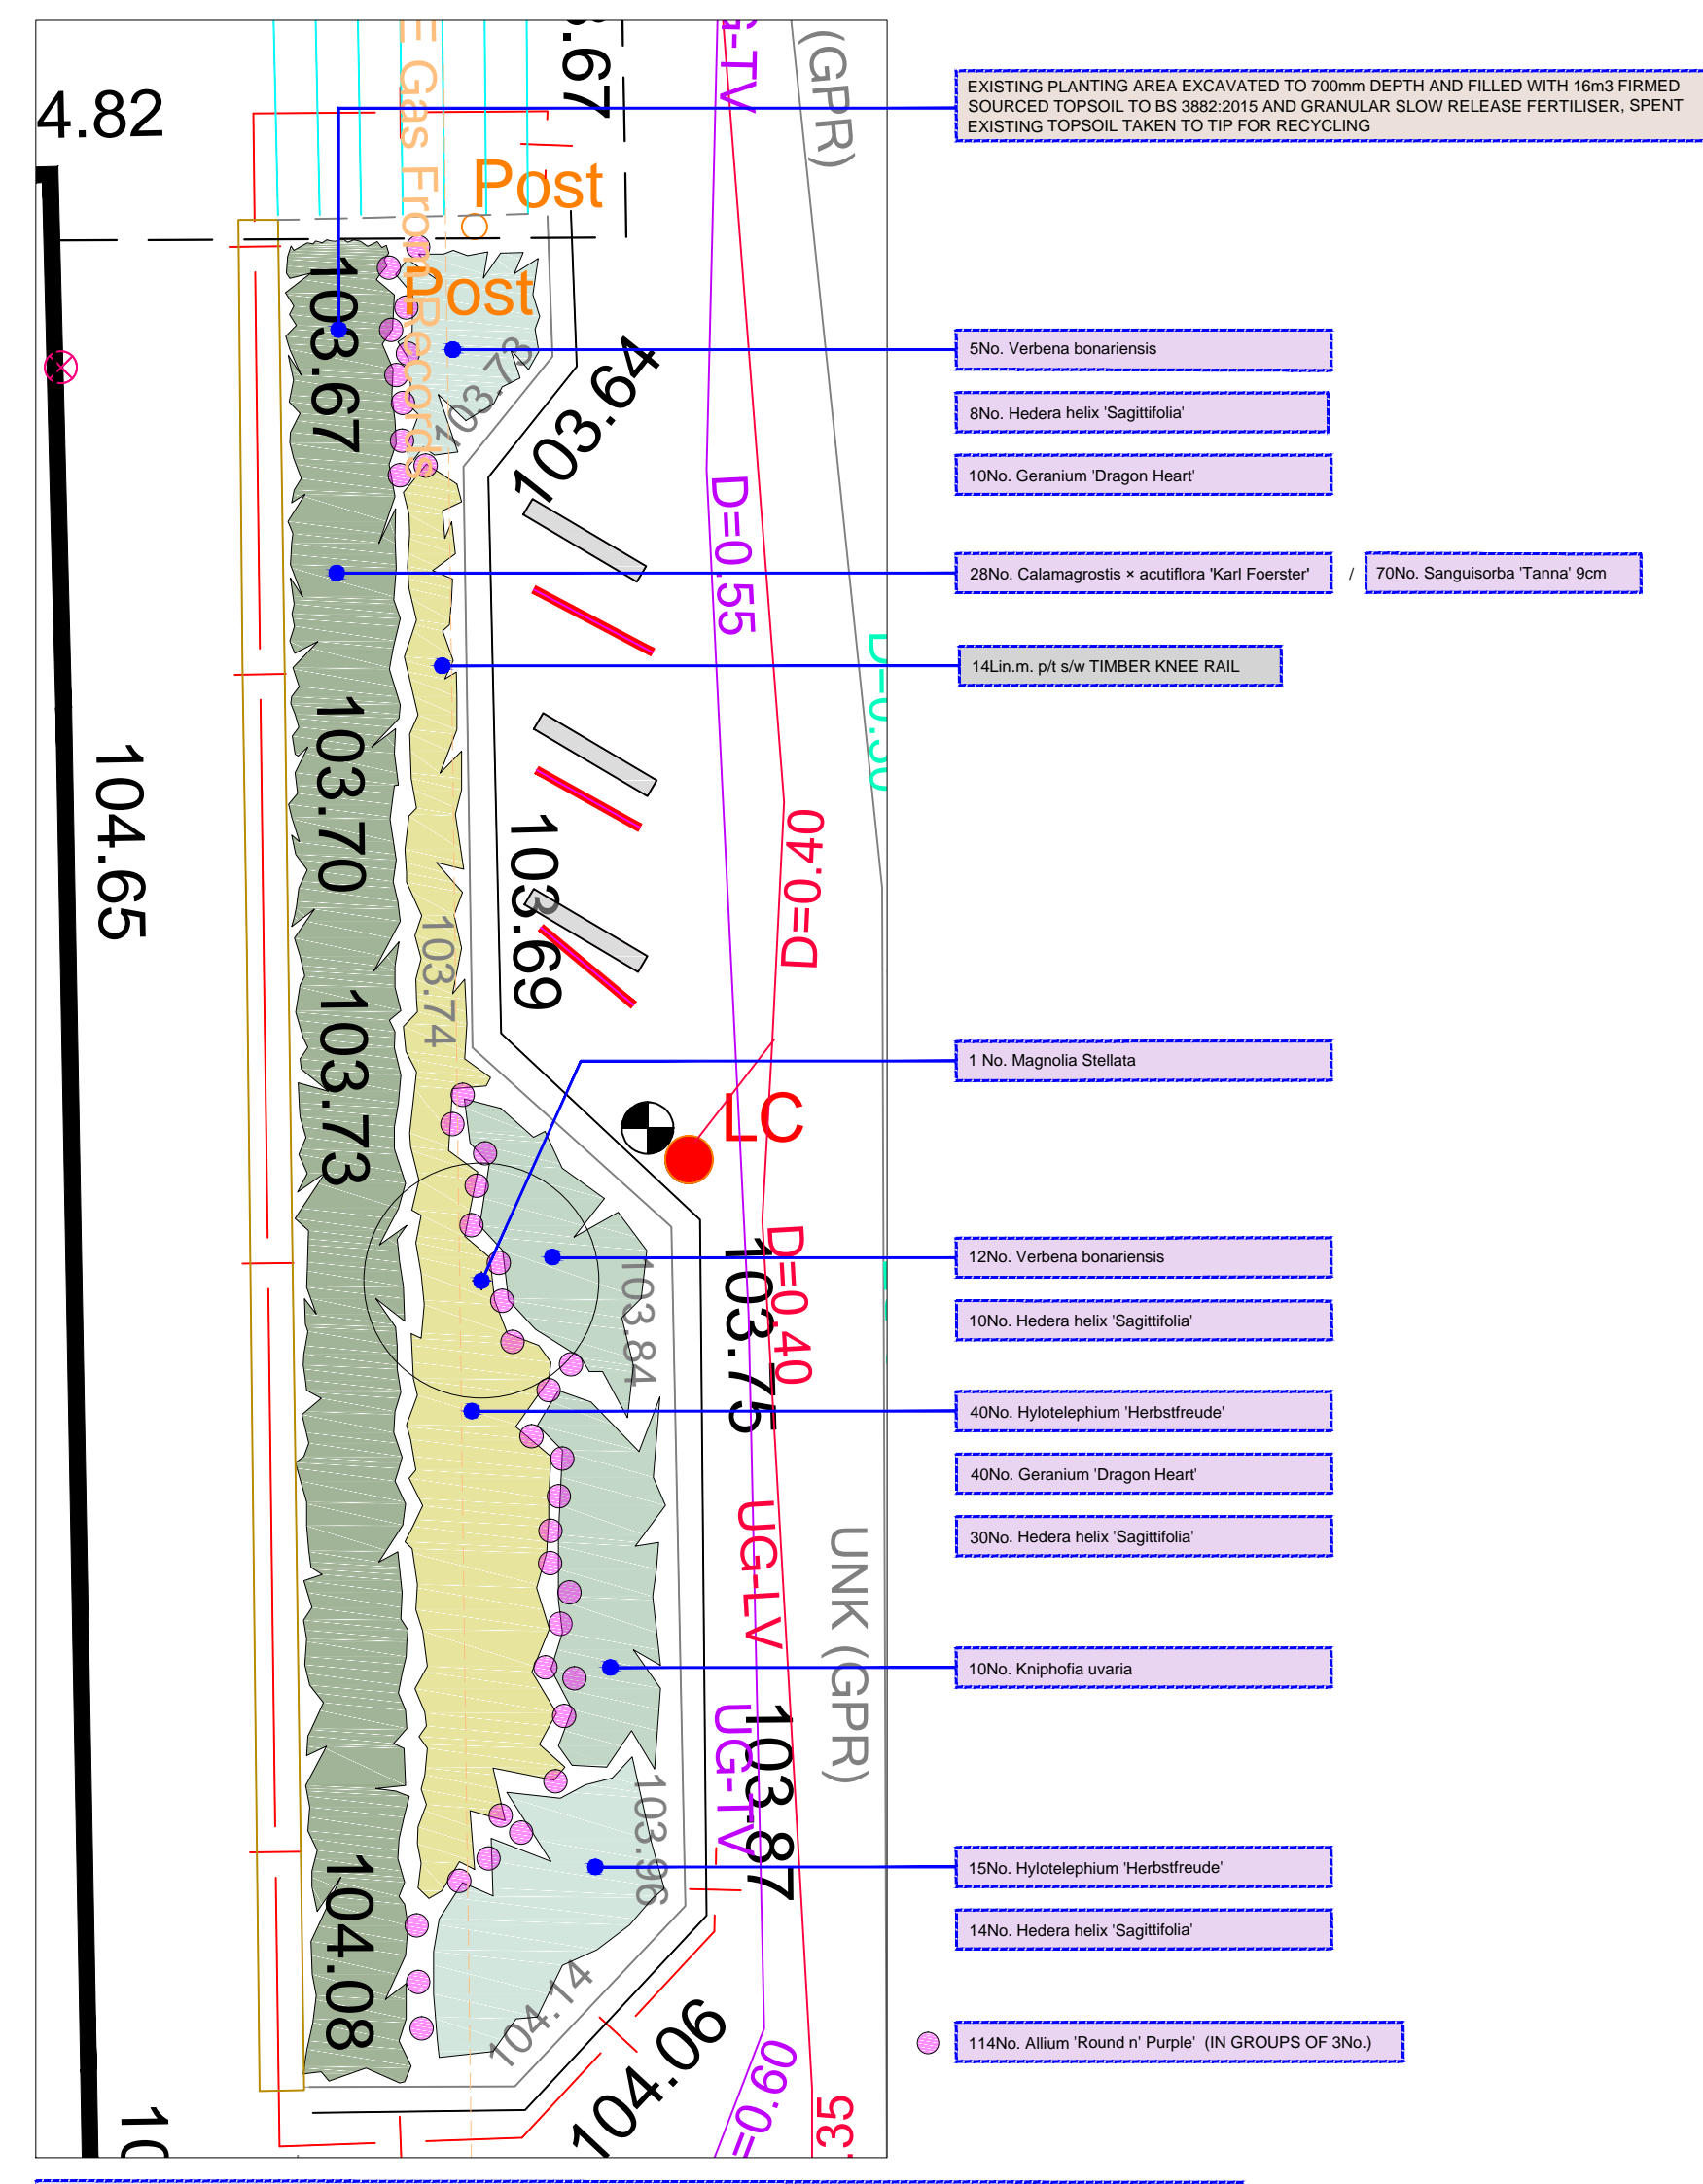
4.82
.67
E Gas From Records
Post
Post
(GPR)
G-TV
103.67
103.73
103.64
D=0.55
104.65
103.70
103.73
103.74
103.69
D=0.40
LC
103.84
103.75
D=0.40
UG-LV
UNK (GPR)
UG-TV
103.87
103.96
104.08
104.14
104.06
D=0.60
35
10

EXISTING PLANTING AREA EXCAVATED TO 700mm DEPTH AND FILLED WITH 16m3 FIRMED SOURCED TOPSOIL TO BS 3882:2015 AND GRANULAR SLOW RELEASE FERTILISER, SPENT EXISTING TOPSOIL TAKEN TO TIP FOR RECYCLING

5No. Verbena bonariensis

8No. Hedera helix 'Sagittifolia'

10No. Geranium 'Dragon Heart'

28No. Calamagrostis × acutiflora 'Karl Foerster' / 70No. Sanguisorba 'Tanna' 9cm

14Lin.m. p/t s/w TIMBER KNEE RAIL

1 No. Magnolia Stellata

12No. Verbena bonariensis

10No. Hedera helix 'Sagittifolia'

40No. Hylotelephium 'Herbstfreude'

40No. Geranium 'Dragon Heart'

30No. Hedera helix 'Sagittifolia'

10No. Kniphofia uvaria

15No. Hylotelephium 'Herbstfreude'

14No. Hedera helix 'Sagittifolia'

114No. Allium 'Round n' Purple' (IN GROUPS OF 3No.)